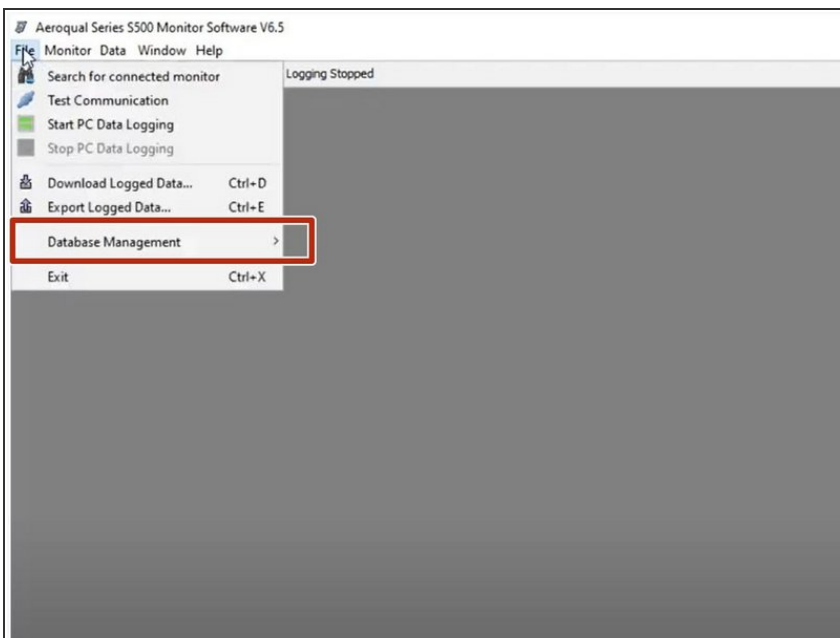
Aeroqual Series S500 Monitor Software V6.5

File Monitor Data Window Help

Logging Stopped

Search for connected monitor
Test Communication
Start PC Data Logging
Stop PC Data Logging
Download Logged Data... Ctrl+D
Export Logged Data... Ctrl+E
Database Management >
Exit Ctrl+X